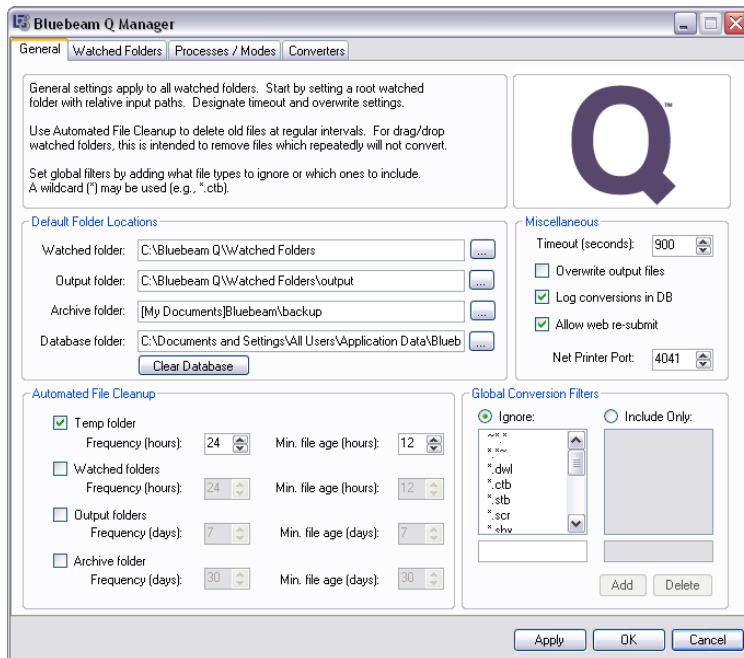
Bluebeam Q Manager

General | Watched Folders | Processes / Modes | Converters

General settings apply to all watched folders. Start by setting a root watched folder with relative input paths. Designate timeout and overwrite settings.

Use Automated File Cleanup to delete old files at regular intervals. For drag/drop watched folders, this is intended to remove files which repeatedly will not convert.

Set global filters by adding what file types to ignore or which ones to include. A wildcard (*) may be used (e.g., *.ctb).

Q™

Default Folder Locations

Watched folder: C:\Bluebeam Q\Watched Folders ...

Output folder: C:\Bluebeam Q\Watched Folders\output ...

Archive folder: [My Documents]Bluebeam\backup ...

Database folder: C:\Documents and Settings\All Users\Application Data\Blueb ...

Clear Database

Miscellaneous

Timeout (seconds): 900

Overwrite output files

Log conversions in DB

Allow web re-submit

Net Printer Port: 4041

Automated File Cleanup

Temp folder

Frequency (hours): 24 Min. file age (hours): 12

Watched folders

Frequency (hours): 24 Min. file age (hours): 12

Output folders

Frequency (days): 7 Min. file age (days): 7

Archive folder

Frequency (days): 30 Min. file age (days): 30

Global Conversion Filters

Ignore: Include Only:

~*.*
*.*~
*.dwl
*.ctb
*.stb
*.scr
*.shx

Add Delete

Apply OK Cancel